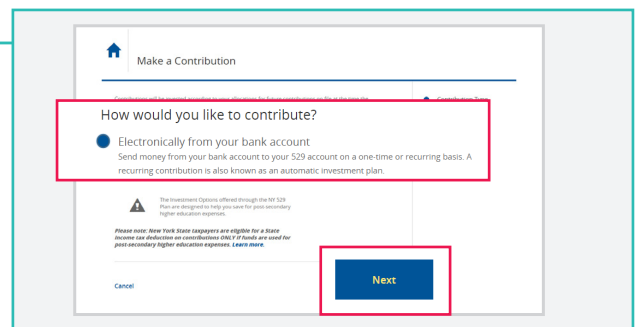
Make a Contribution

Contributions will be invested according to your allocations for future contributions on file at the time the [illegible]

Contribution Type

How would you like to contribute?

Electronically from your bank account

Send money from your bank account to your 529 account on a one-time or recurring basis. A recurring contribution is also known as an automatic investment plan.

The Investment Options offered through the NY 529 Plan are designed to help you save for post-secondary higher education expenses.

Please note: New York State taxpayers are eligible for a State income tax deduction on contributions ONLY if funds are used for post-secondary higher education expenses. Learn more.

Cancel

Next